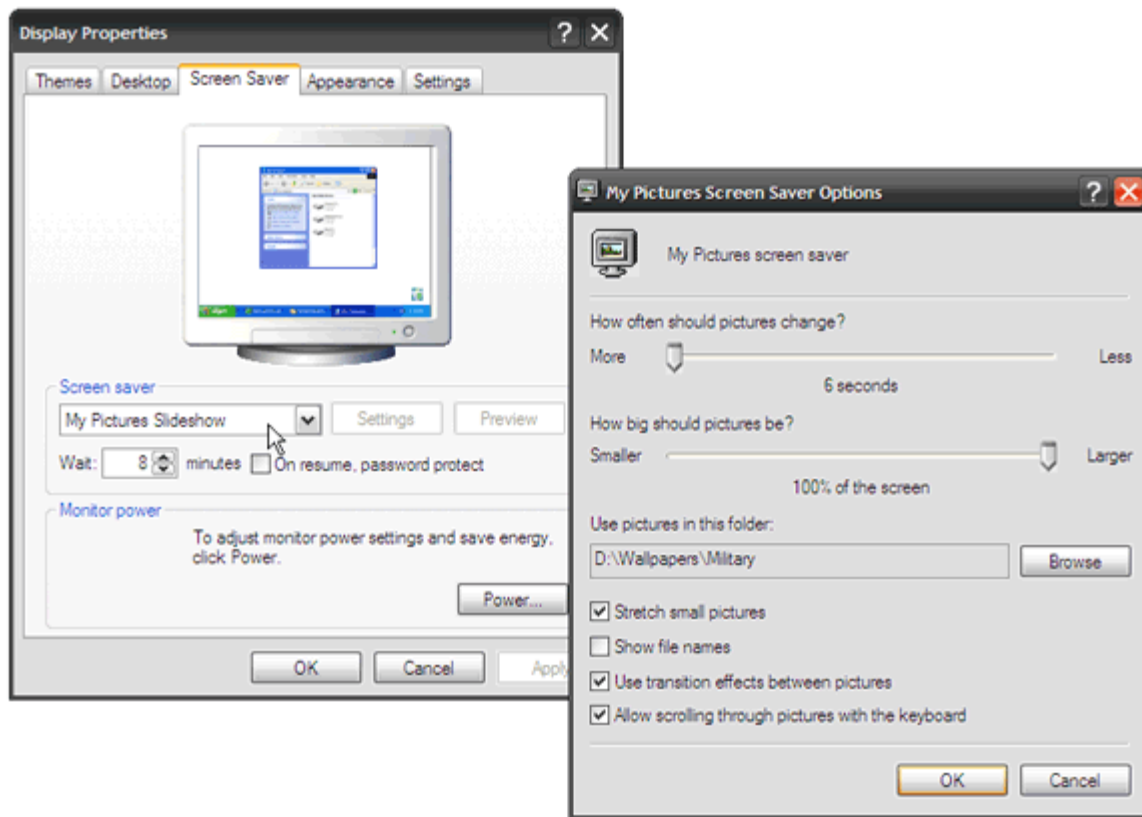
Display Properties

Themes Desktop Screen Saver Appearance Settings

Screen saver

My Pictures Slideshow

Settings Preview

Wait: 8 minutes On resume, password protect

Monitor power

To adjust monitor power settings and save energy, click Power.

Power...

OK Cancel Apply

My Pictures Screen Saver Options

My Pictures screen saver

How often should pictures change?

More Less

6 seconds

How big should pictures be?

Smaller Larger

100% of the screen

Use pictures in this folder:

D:\Wallpapers\Military

Browse

Stretch small pictures

Show file names

Use transition effects between pictures

Allow scrolling through pictures with the keyboard

OK Cancel